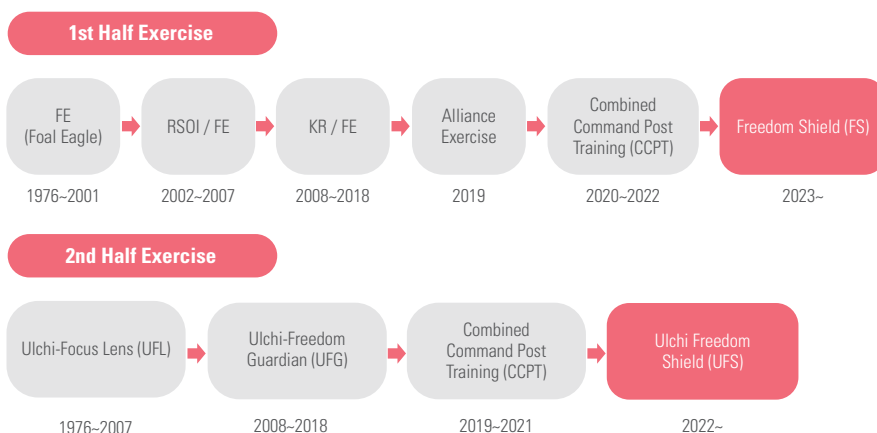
1st Half Exercise

FE (Foal Eagle)
1976~2001

RSOI / FE
2002~2007

KR / FE
2008~2018

Alliance Exercise
2019

Combined Command Post Training (CCPT)
2020~2022

Freedom Shield (FS)
2023~

2nd Half Exercise

Ulchi-Focus Lens (UFL)
1976~2007

Ulchi-Freedom Guardian (UFG)
2008~2018

Combined Command Post Training (CCPT)
2019~2021

Ulchi Freedom Shield (UFS)
2022~